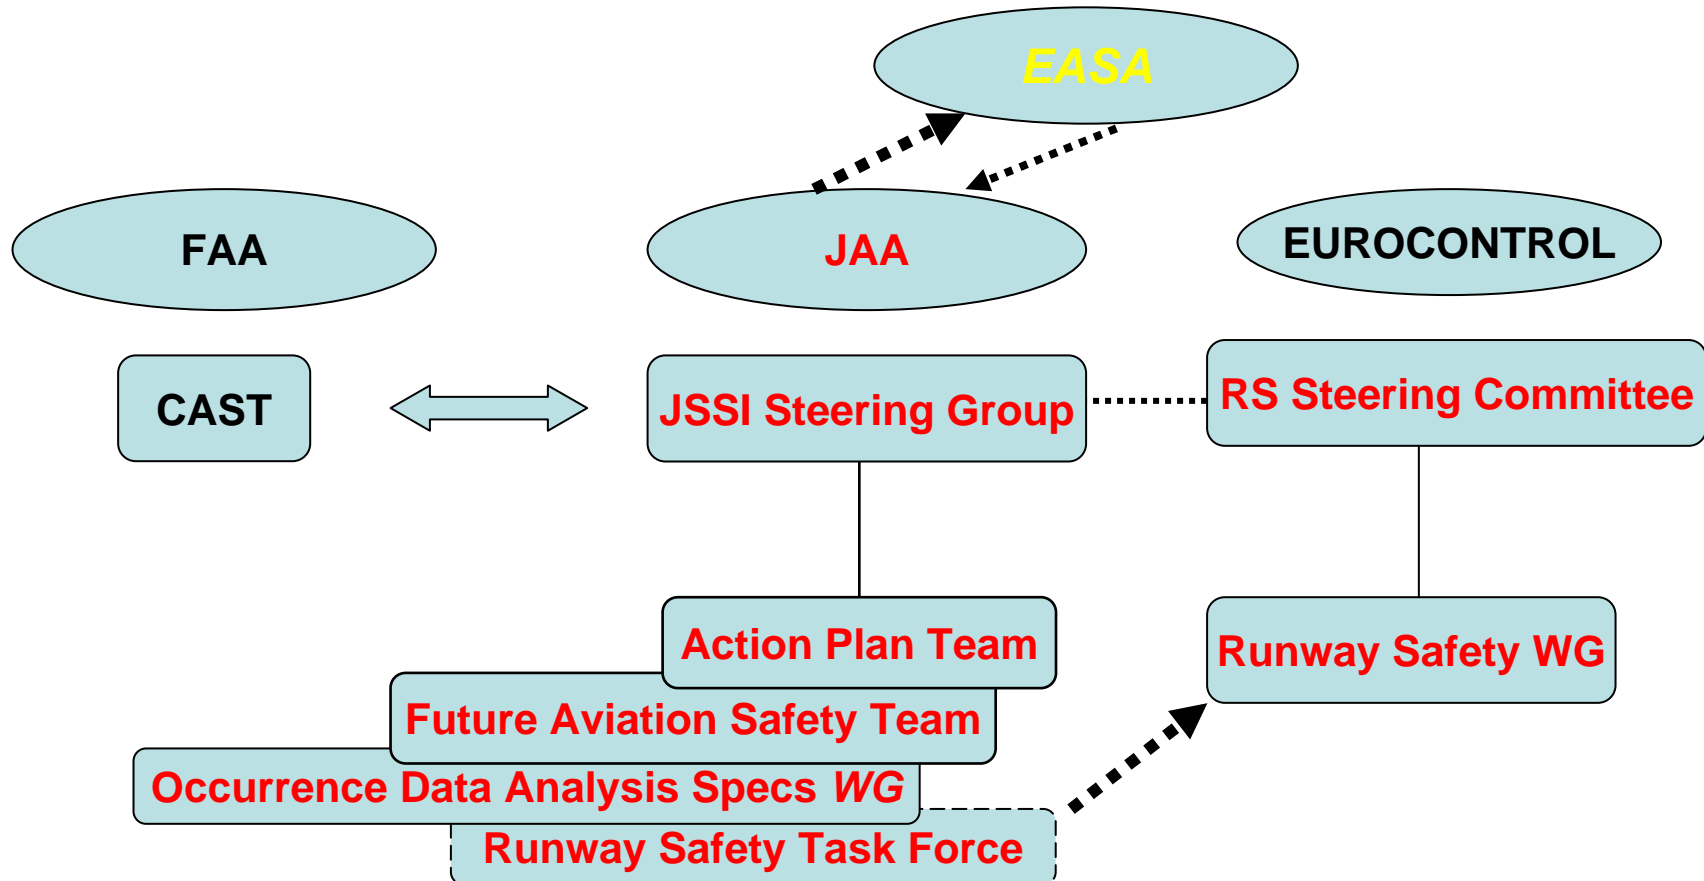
EASA

FAA

JAA

EUROCONTROL

CAST

JSSI Steering Group

RS Steering Committee

Action Plan Team

Future Aviation Safety Team

Occurrence Data Analysis Specs WG

Runway Safety Task Force

Runway Safety WG